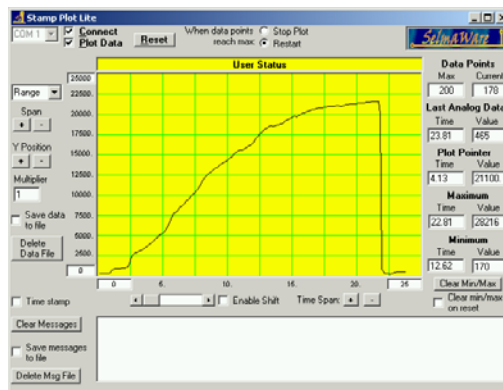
Stamp Plot Lite
COM 1
Connect
Plot Data
Reset
When data points reach max
Stop Plot
Restart
SelmaWare
Range
Span
+ -
Y Position
+ -
Multiplier
1
Save data to file
Delete Data File
User Status
25000
22500
20000
17500
15000
12500
10000
7500
5000
2500
0
0
0
5.
10.
15.
20.
25
Data Points
Max
Current
200
178
Last Analog Data
Time
Value
23.81
465
Plot Pointer
Time
Value
4.13
21100.
Maximum
Time
Value
22.81
28216
Minimum
Time
Value
12.62
170
Clear Min/Max
Clear min/max on reset
Time stamp
Enable Shift
Time Span
+ -
Clear Messages
Save messages to file
Delete Msg File